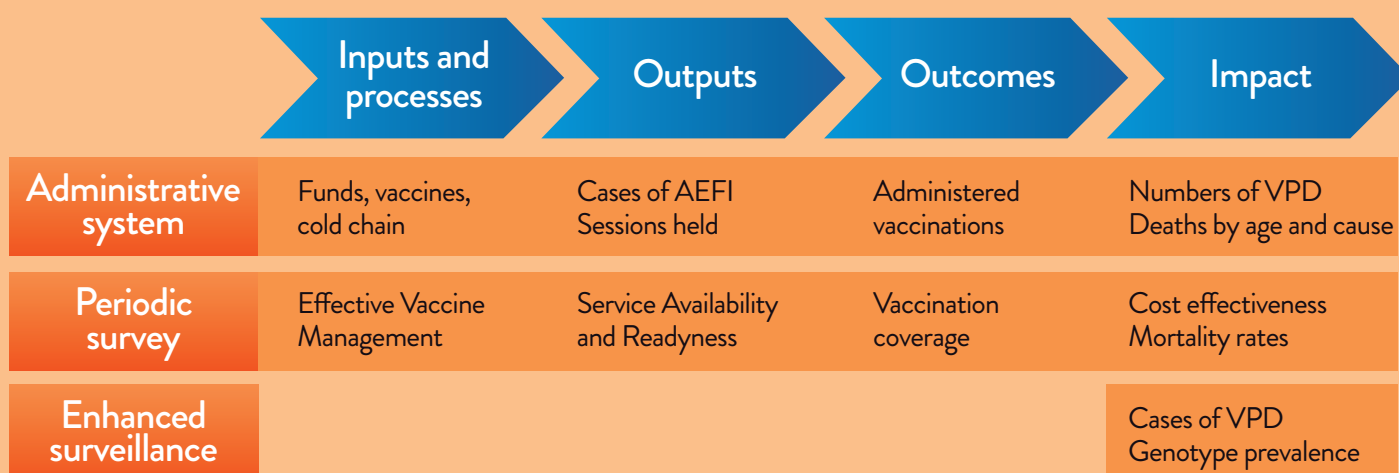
| | Inputs and processes | Outputs | Outcomes | Impact |
|---|---|---|---|---|
| Administrative system | Funds, vaccines, cold chain | Cases of AEFI Sessions held | Administered vaccinations | Numbers of VPD Deaths by age and cause |
| Periodic survey | Effective Vaccine Management | Service Availability and Readyness | Vaccination coverage | Cost effectiveness Mortality rates |
| Enhanced surveillance | | | | Cases of VPD Genotype prevalence |